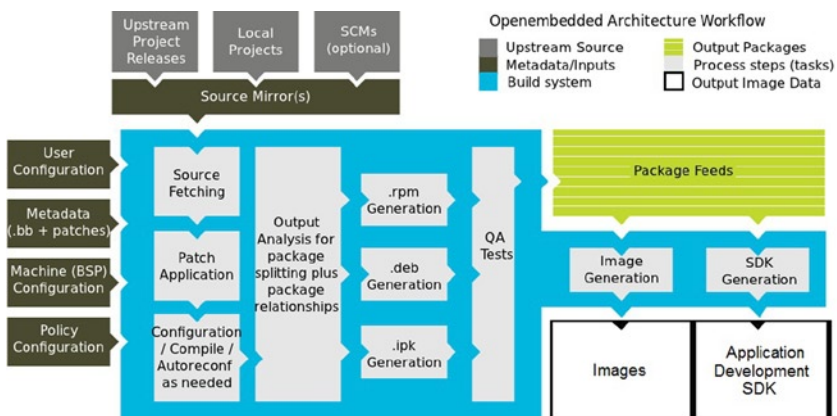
Upstream Project Releases

Local Projects

SCMs (optional)

Source Mirror(s)

Openembedded Architecture Workflow

Upstream Source
Metadata/Inputs
Build system
Output Packages
Process steps (tasks)
Output Image Data

User Configuration

Metadata (.bb + patches)

Machine (BSP) Configuration

Policy Configuration

Source Fetching

Patch Application

Configuration / Compile / Autoreconf as needed

Output Analysis for package splitting plus package relationships

.rpm Generation

.deb Generation

.ipk Generation

QA Tests

Package Feeds

Image Generation

SDK Generation

Images

Application Development SDK